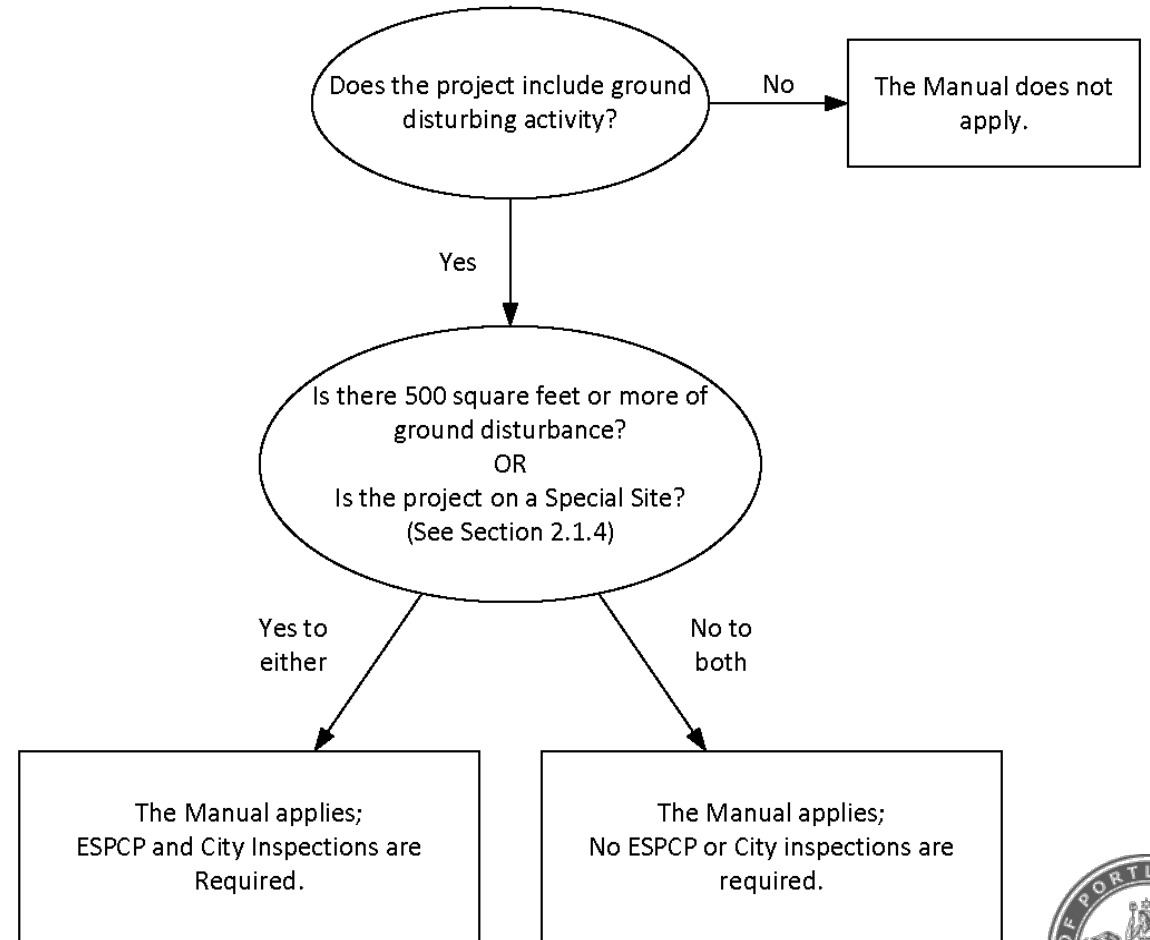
Does the project include ground disturbing activity?

No

The Manual does not apply.

Yes

Is there 500 square feet or more of ground disturbance?
OR
Is the project on a Special Site?
(See Section 2.1.4)

Yes to either

No to both

The Manual applies;
ESPCP and City Inspections are Required.

The Manual applies;
No ESPCP or City inspections are required.

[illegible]